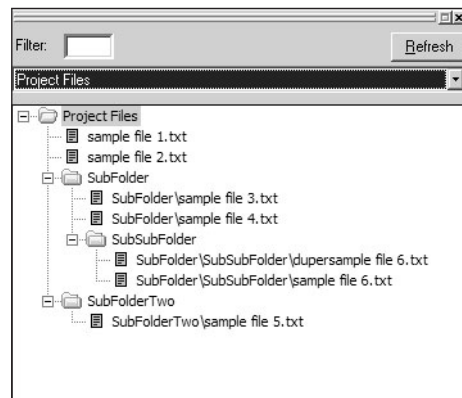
Filter:

Refresh

Project Files

Project Files
sample file 1.txt
sample file 2.txt
SubFolder
SubFolder\sample file 3.txt
SubFolder\sample file 4.txt
SubSubFolder
SubFolder\SubSubFolder\dupersample file 6.txt
SubFolder\SubSubFolder\sample file 6.txt
SubFolderTwo
SubFolderTwo\sample file 5.txt